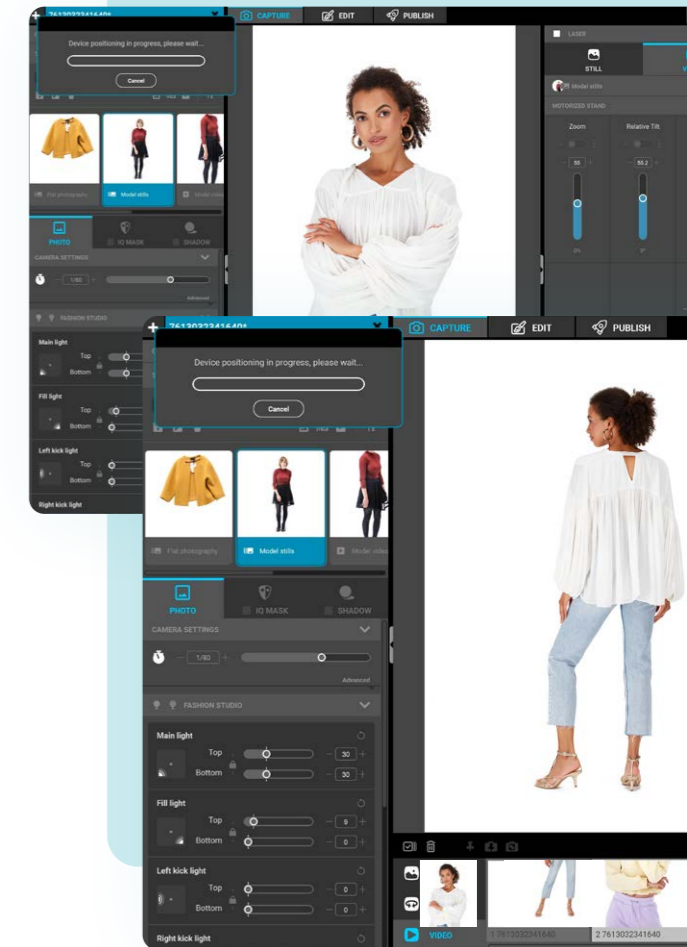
7613032341640¹
Device positioning in progress, please wait...
Cancel
CAPTURE
EDIT
PUBLISH
LASER
STILL
Model stills
MOTORIZED STAND
Zoom
Relative Tilt
56
85.2
Flat photography
Model stills
Model video
PHOTO
IQ MASK
SHADOW
CAMERA SETTINGS
1/60
Advanced
FASHION STUDIO
Main light
Top
Bottom
Fill light
Top
Bottom
Left kick light
Top
Bottom
Right kick light

7613032341640¹
Device positioning in progress, please wait...
Cancel
CAPTURE
EDIT
PUBLISH
Flat photography
Model stills
Model video
PHOTO
IQ MASK
SHADOW
CAMERA SETTINGS
1/60
Advanced
FASHION STUDIO
Main light
Top
30
Bottom
30
Fill light
Top
9
Bottom
0
Left kick light
Top
0
Bottom
0
Right kick light
VIDEO
1 7613032341640
2 7613032341640